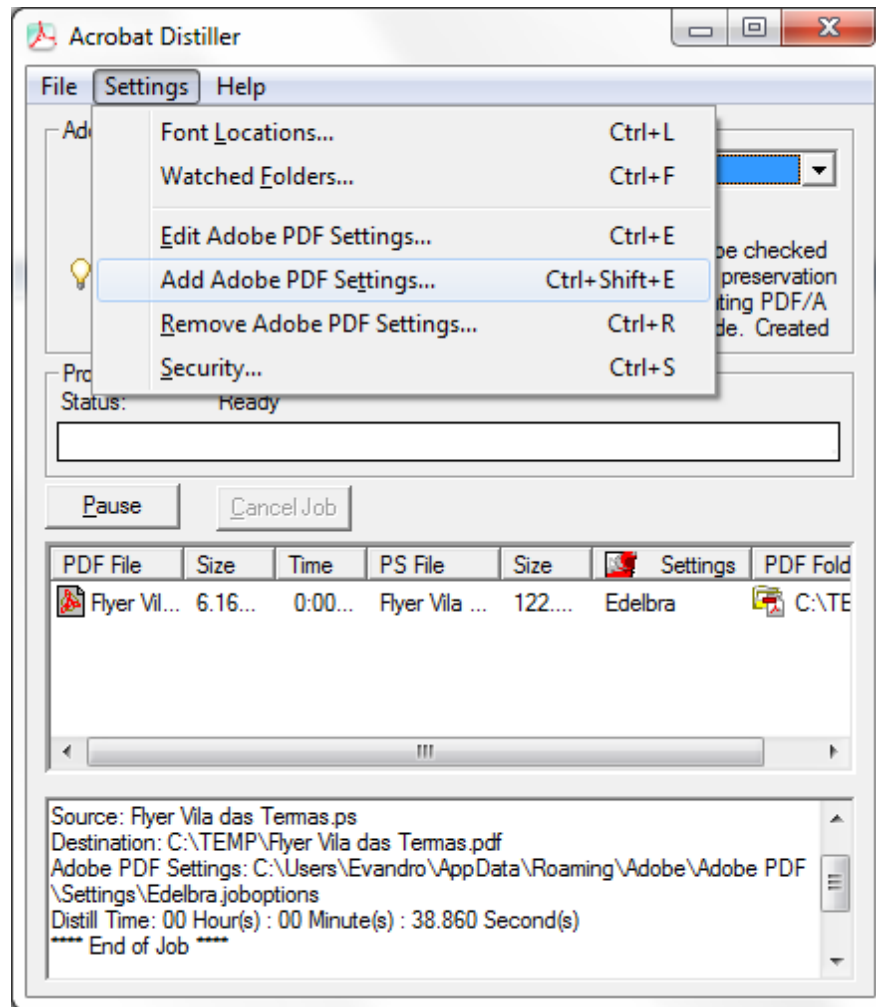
Acrobat Distiller

File Settings Help

Ad

Font Locations... Ctrl+L
Watched Folders... Ctrl+F
Edit Adobe PDF Settings... Ctrl+E
Add Adobe PDF Settings... Ctrl+Shift+E
Remove Adobe PDF Settings... Ctrl+R
Security... Ctrl+S

be checked
preservation
ting PDF/A
de. Created

Pro
Status: Ready

Pause Cancel Job

| PDF File | Size | Time | PS File | Size | Settings | PDF Fold |
|---|---|---|---|---|---|---|
| Flyer Vil... | 6.16... | 0:00... | Flyer Vila ... | 122.... | Edelbra | C:\TE |

III

Source: Flyer Vila das Termas.ps
Destination: C:\TEMP\Flyer Vila das Termas.pdf
Adobe PDF Settings: C:\Users\Evandro\AppData\Roaming\Adobe\Adobe PDF \Settings\Edelbra.joboptions
Distill Time: 00 Hour(s) : 00 Minute(s) : 38.860 Second(s)
**** End of Job ****